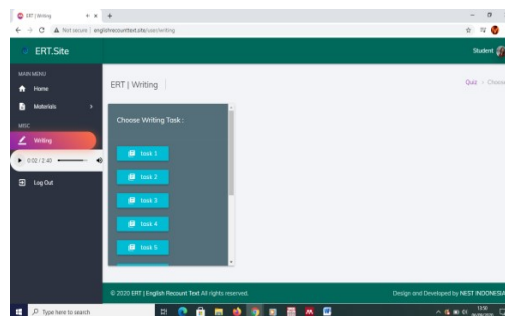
ERT | Writing
Not secure | englishrecounttext.site/user/writing
ERT.Site
Student
MAIN MENU
Home
Materials
MISC
Writing
0:02 / 2:40
Log Out
ERT | Writing
Quiz > Choose
Choose Writing Task :
task 1
task 2
task 3
task 4
task 5
© 2020 ERT | English Recount Text All rights reserved.
Design and Developed by NEST INDONESIA
Type here to search
13:50